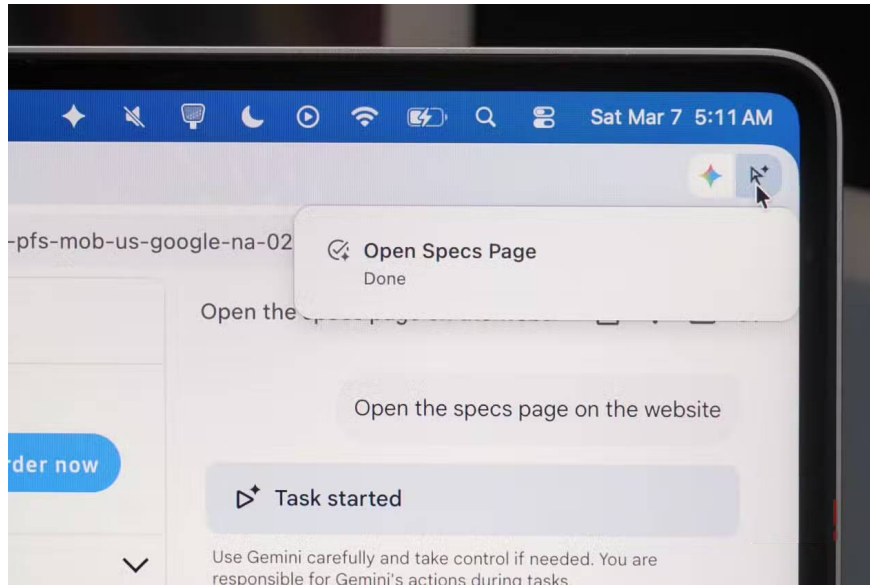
Sat Mar 7 5:11 AM

-pfs-mob-us-google-na-02

Open Specs Page
Done

Open the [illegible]

Open the specs page on the website

rder now

Task started

Use Gemini carefully and take control if needed. You are responsible for Gemini's actions during tasks